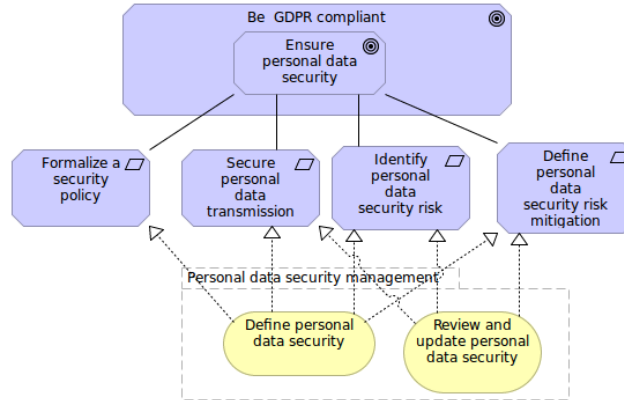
Be GDPR compliant

Ensure personal data security

Formalize a security policy

Secure personal data transmission

Identify personal data security risk

Define personal data security risk mitigation

Personal data security management

Define personal data security

Review and update personal data security